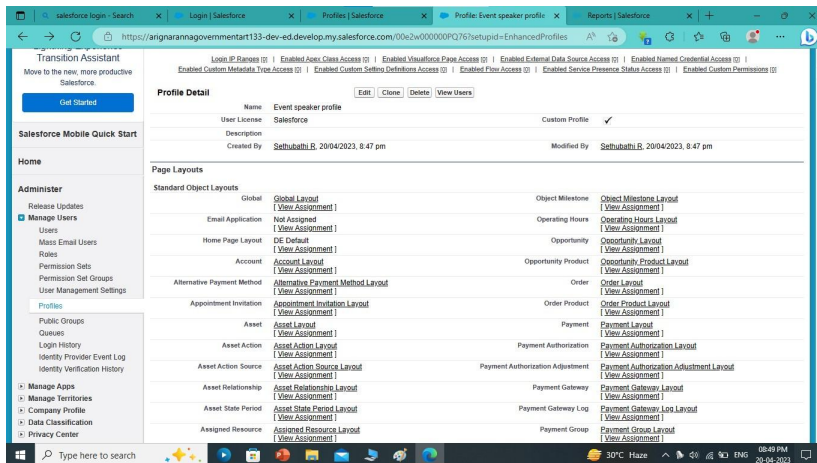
salesforce login - Search | Login | Salesforce | Profiles | Salesforce | Profile: Event speaker profile | Reports | Salesforce

https://arignarannagovernmentart133-dev-ed.develop.my.salesforce.com/00e2w000000PQ76?setupid=EnhancedProfiles

Transition Assistant
Move to the new, more productive Salesforce.
Get Started

Salesforce Mobile Quick Start

Home

Administer
Release Updates
Manage Users
Users
Mass Email Users
Roles
Permission Sets
Permission Set Groups
User Management Settings
Profiles
Public Groups
Queues
Login History
Identity Provider Event Log
Identity Verification History
Manage Apps
Manage Territories
Company Profile
Data Classification
Privacy Center

Login IP Ranges [0] | Enabled Apex Class Access [0] | Enabled Visualforce Page Access [0] | Enabled External Data Source Access [0] | Enabled Named Credential Access [0] | Enabled Custom Metadata Type Access [0] | Enabled Custom Setting Definitions Access [0] | Enabled Flow Access [0] | Enabled Service Presence Status Access [0] | Enabled Custom Permissions [0]

Profile Detail
Edit Clone Delete View Users

| | | | |
|---|---|---|---|
| Name | Event speaker profile | | |
| User License | Salesforce | Custom Profile | ✓ |
| Description | | | |
| Created By | Sethubathi R, 20/04/2023, 8:47 pm | Modified By | Sethubathi R, 20/04/2023, 8:47 pm |

Page Layouts

Standard Object Layouts

| | | | |
|---|---|---|---|
| Global | Global Layout [ View Assignment ] | Object Milestone | Object Milestone Layout [ View Assignment ] |
| Email Application | Not Assigned [ View Assignment ] | Operating Hours | Operating Hours Layout [ View Assignment ] |
| Home Page Layout | DE Default [ View Assignment ] | Opportunity | Opportunity Layout [ View Assignment ] |
| Account | Account Layout [ View Assignment ] | Opportunity Product | Opportunity Product Layout [ View Assignment ] |
| Alternative Payment Method | Alternative Payment Method Layout [ View Assignment ] | Order | Order Layout [ View Assignment ] |
| Appointment Invitation | Appointment Invitation Layout [ View Assignment ] | Order Product | Order Product Layout [ View Assignment ] |
| Asset | Asset Layout [ View Assignment ] | Payment | Payment Layout [ View Assignment ] |
| Asset Action | Asset Action Layout [ View Assignment ] | Payment Authorization | Payment Authorization Layout [ View Assignment ] |
| Asset Action Source | Asset Action Source Layout [ View Assignment ] | Payment Authorization Adjustment | Payment Authorization Adjustment Layout [ View Assignment ] |
| Asset Relationship | Asset Relationship Layout [ View Assignment ] | Payment Gateway | Payment Gateway Layout [ View Assignment ] |
| Asset State Period | Asset State Period Layout [ View Assignment ] | Payment Gateway Log | Payment Gateway Log Layout [ View Assignment ] |
| Assigned Resource | Assigned Resource Layout [ View Assignment ] | Payment Group | Payment Group Layout [ View Assignment ] |

Type here to search
30°C Haze ENG 08:49 PM 20-04-2023